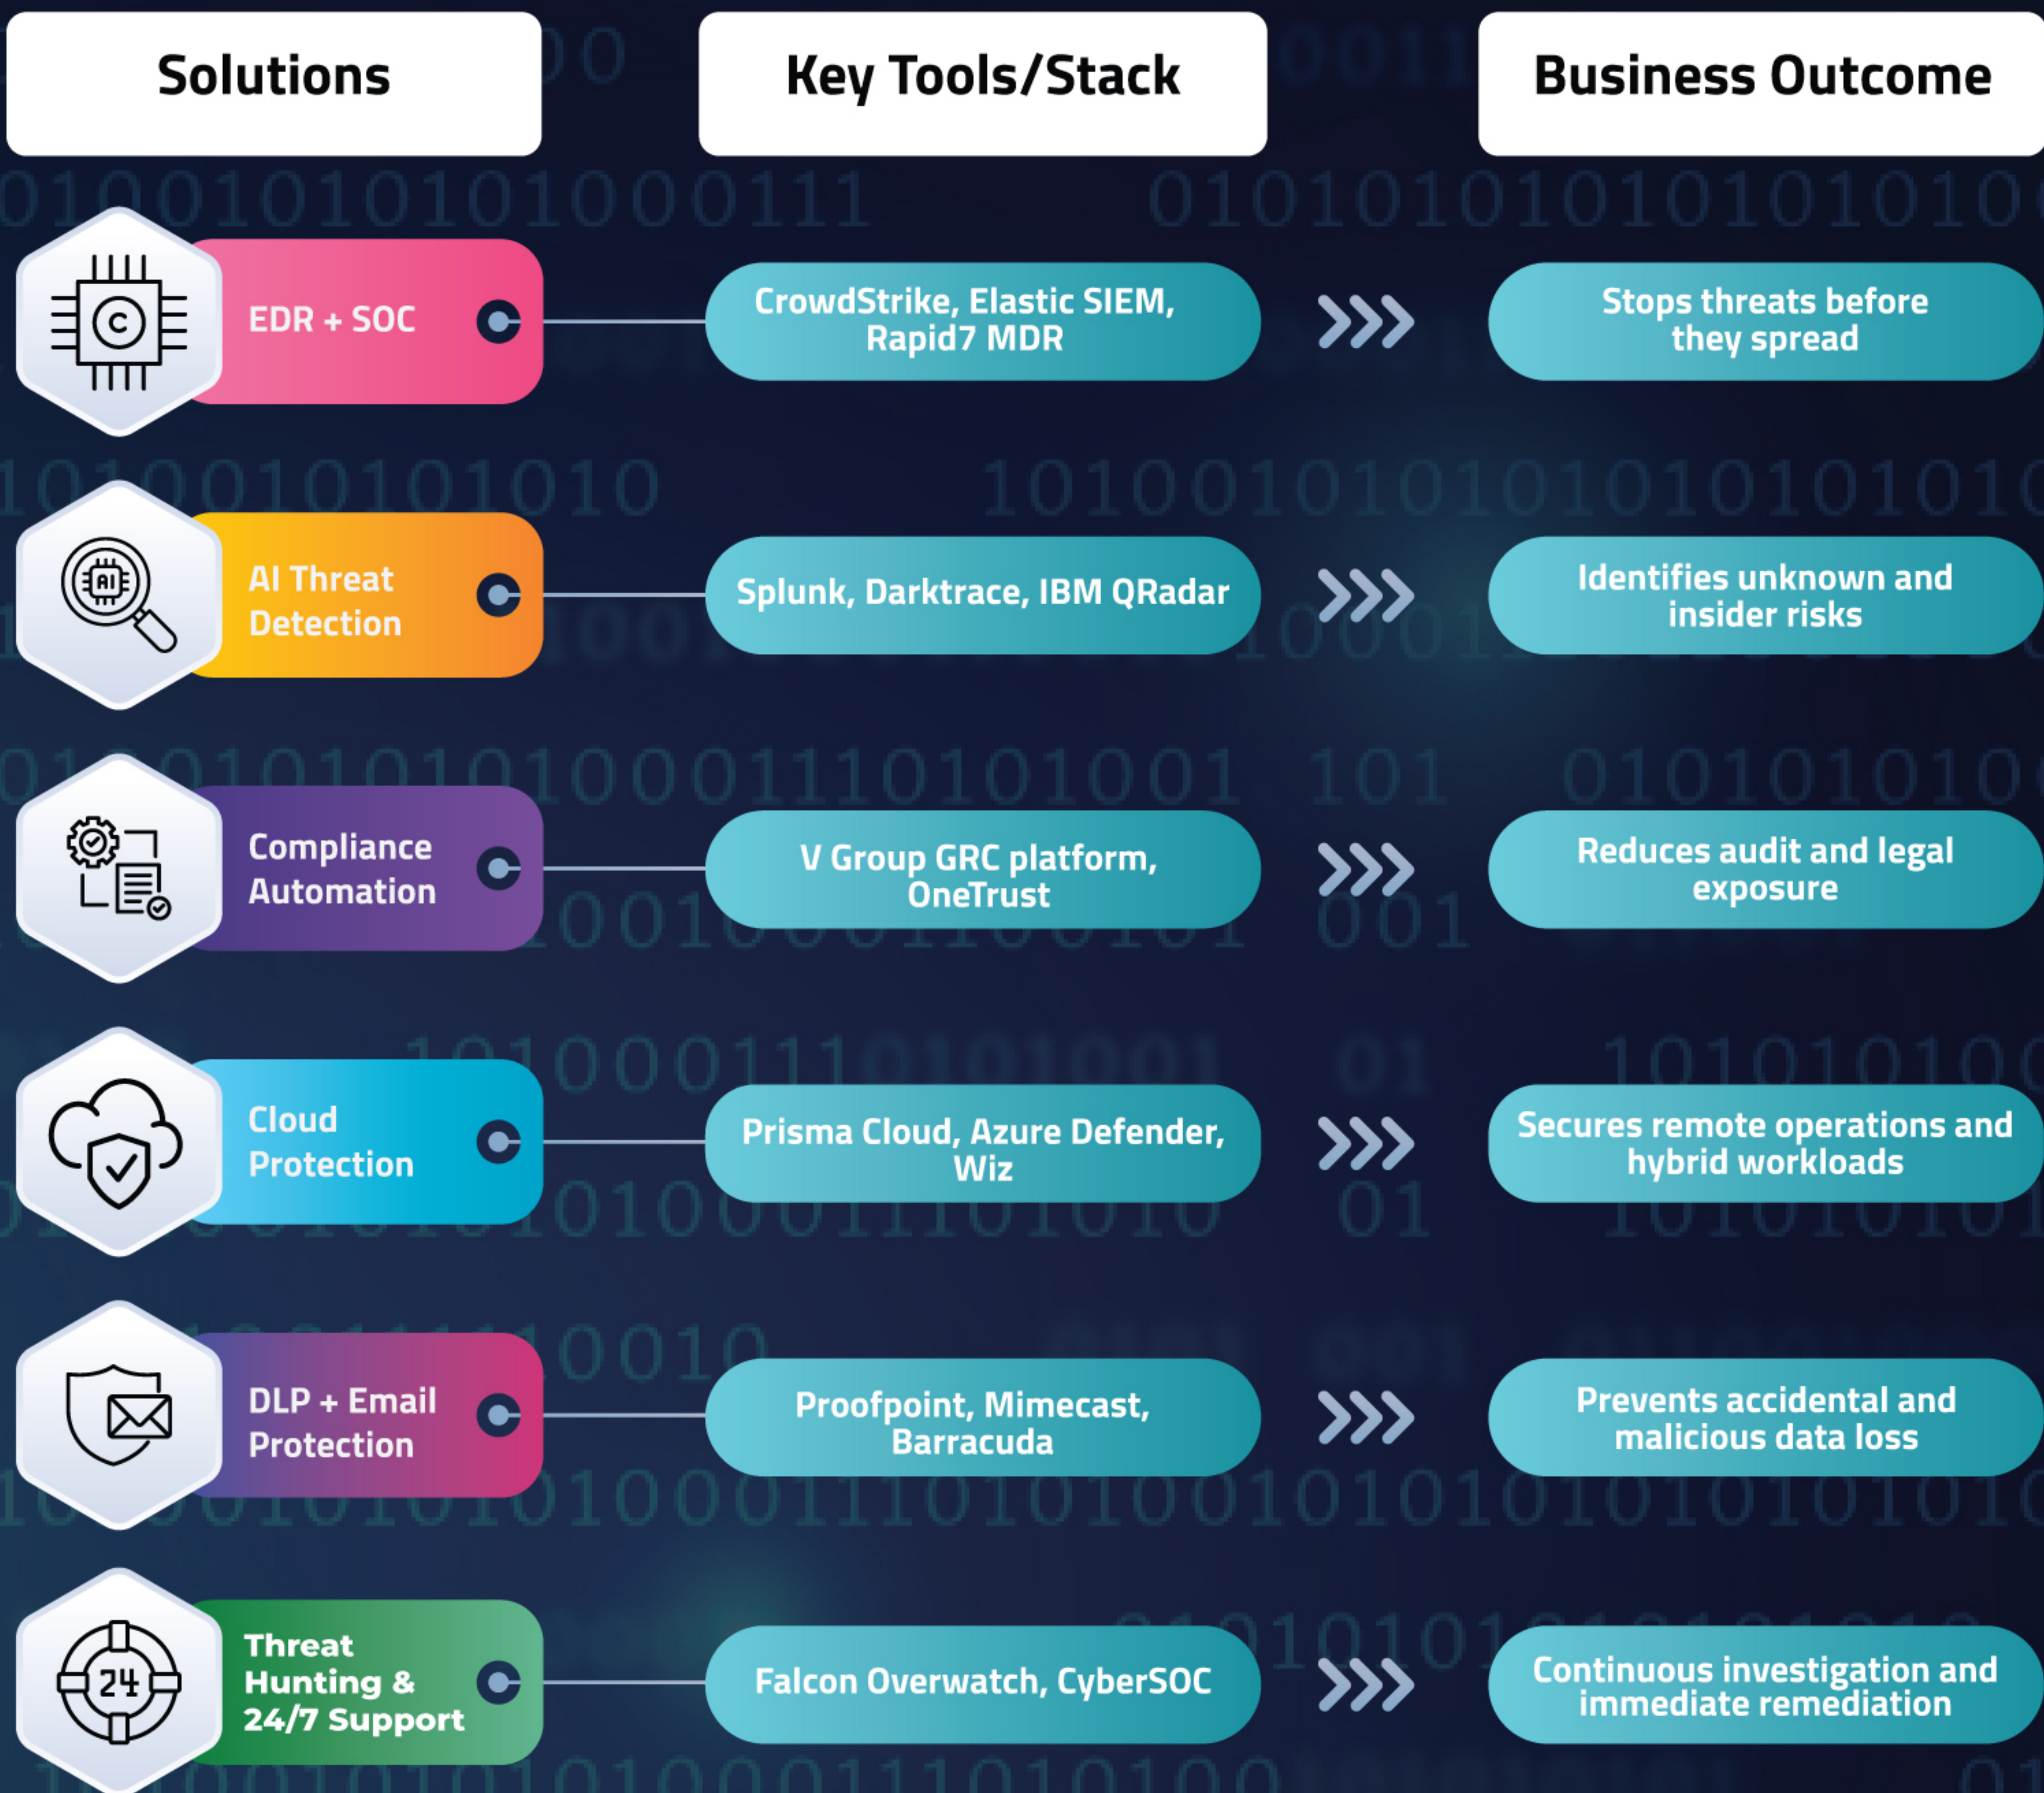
| Solutions | Key Tools/Stack | Business Outcome |
|---|---|---|
| EDR + SOC | CrowdStrike, Elastic SIEM, Rapid7 MDR | Stops threats before they spread |
| AI Threat Detection | Splunk, Darktrace, IBM QRadar | Identifies unknown and insider risks |
| Compliance Automation | V Group GRC platform, OneTrust | Reduces audit and legal exposure |
| Cloud Protection | Prisma Cloud, Azure Defender, Wiz | Secures remote operations and hybrid workloads |
| DLP + Email Protection | Proofpoint, Mimecast, Barracuda | Prevents accidental and malicious data loss |
| Threat Hunting & 24/7 Support | Falcon Overwatch, CyberSOC | Continuous investigation and immediate remediation |